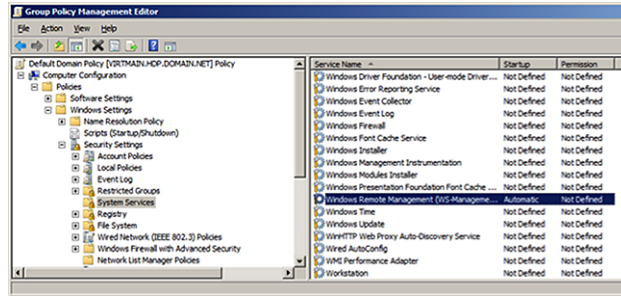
Group Policy Management Editor

File Action View Help

Default Domain Policy [VIRTMAIN.HDP.DOMAIN.NET] Policy
Computer Configuration
Policies
Software Settings
Windows Settings
Name Resolution Policy
Scripts (Startup/Shutdown)
Security Settings
Account Policies
Local Policies
Event Log
Restricted Groups
System Services
Registry
File System
Wired Network (IEEE 802.3) Policies
Windows Firewall with Advanced Security
Network List Manager Policies

| Service Name | Startup | Permission |
|---|---|---|
| Windows Driver Foundation - User-mode Driver... | Not Defined | Not Defined |
| Windows Error Reporting Service | Not Defined | Not Defined |
| Windows Event Collector | Not Defined | Not Defined |
| Windows Event Log | Not Defined | Not Defined |
| Windows Firewall | Not Defined | Not Defined |
| Windows Font Cache Service | Not Defined | Not Defined |
| Windows Installer | Not Defined | Not Defined |
| Windows Management Instrumentation | Not Defined | Not Defined |
| Windows Modules Installer | Not Defined | Not Defined |
| Windows Presentation Foundation Font Cache ... | Not Defined | Not Defined |
| Windows Remote Management (WS-Manageme... | Automatic | Not Defined |
| Windows Time | Not Defined | Not Defined |
| Windows Update | Not Defined | Not Defined |
| WinHTTP Web Proxy Auto-Discovery Service | Not Defined | Not Defined |
| Wired AutoConfig | Not Defined | Not Defined |
| WMI Performance Adapter | Not Defined | Not Defined |
| Workstation | Not Defined | Not Defined |